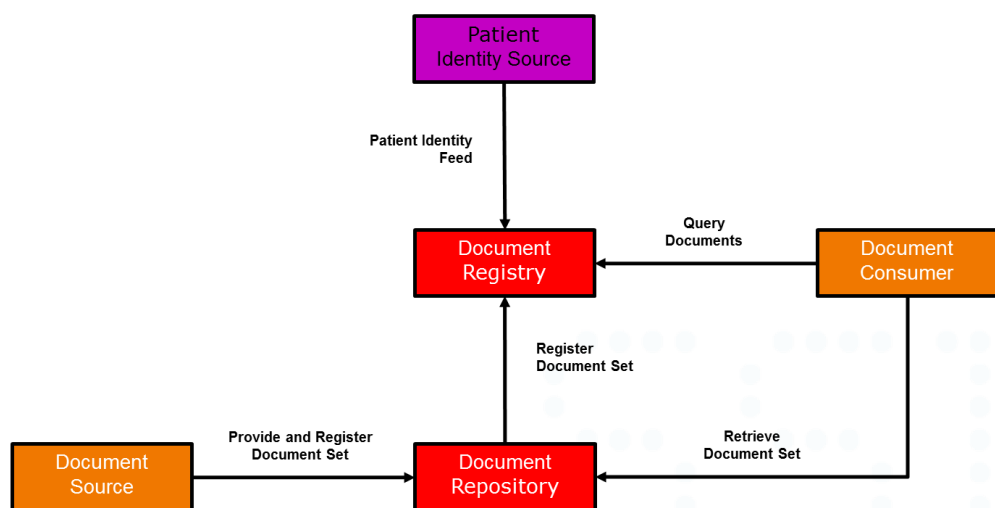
Patient Identity Source

Patient Identity Feed

Query Documents

Document Registry

Document Consumer

Register Document Set

Provide and Register Document Set

Retrieve Document Set

Document Source

Document Repository